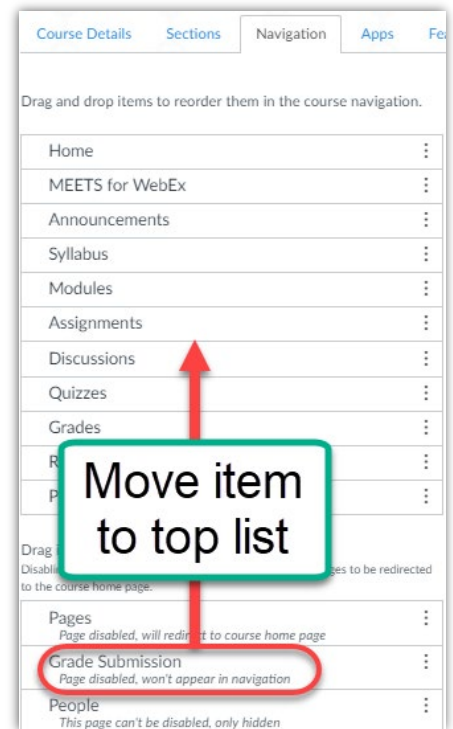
Course Details | Sections | Navigation | Apps | Fe

Drag and drop items to reorder them in the course navigation.

Home
MEETS for WebEx
Announcements
Syllabus
Modules
Assignments
Discussions
Quizzes
Grades
R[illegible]
P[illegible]

Move item to top list

Drag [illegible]
Disabl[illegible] ges to be redirected to the course home page.

Pages
Page disabled, will redir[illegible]t to course home page
Grade Submission
Page disabled, won't appear in navigation
People
This page can't be disabled, only hidden